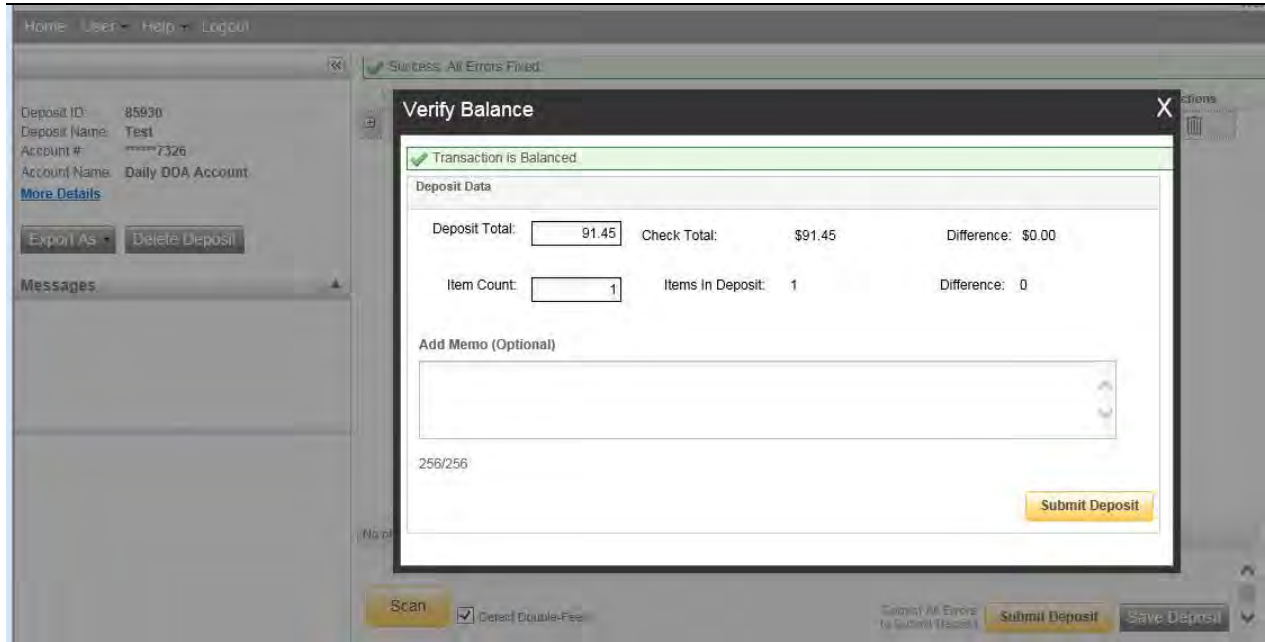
Home User Help Logout

Success: All Errors Fixed.

Deposit ID: 85930
Deposit Name: Test
Account #: ******7326
Account Name: Daily DDA Account
More Details

Export As
Delete Deposit

Messages

ctions

Verify Balance

X

Transaction is Balanced.

Deposit Data

Deposit Total: 91.45 Check Total: $91.45 Difference: $0.00

Item Count: 1 Items In Deposit: 1 Difference: 0

Add Memo (Optional)

256/256

Submit Deposit

No of

Scan
Detect Double-Feed

Correct All Errors to Submit Deposit
Submit Deposit
Save Deposit